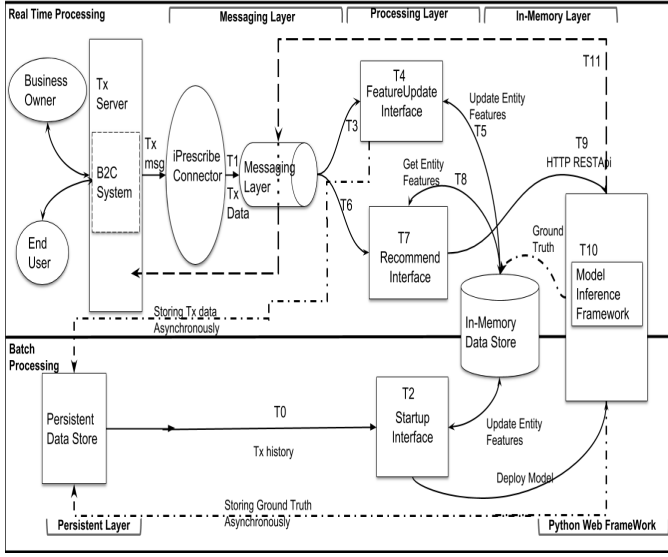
Real Time Processing

Messaging Layer

Processing Layer

In-Memory Layer

T11

Business Owner

Tx Server

B2C System

End User

Tx msg

iPrescribe Connector

T1

Tx Data

Messaging Layer

T3

T4 FeatureUpdate Interface

Update Entity Features

T5

Get Entity Features

T8

T9

HTTP RESTApi

T6

T7 Recommend Interface

Ground Truth

T10

Model Inference Framework

In-Memory Data Store

Storing Tx data Asynchronously

Batch Processing

Persistent Data Store

T0

Tx history

T2 Startup Interface

Update Entity Features

Deploy Model

Storing Ground Truth Asynchronously

Persistent Layer

Python Web FrameWork